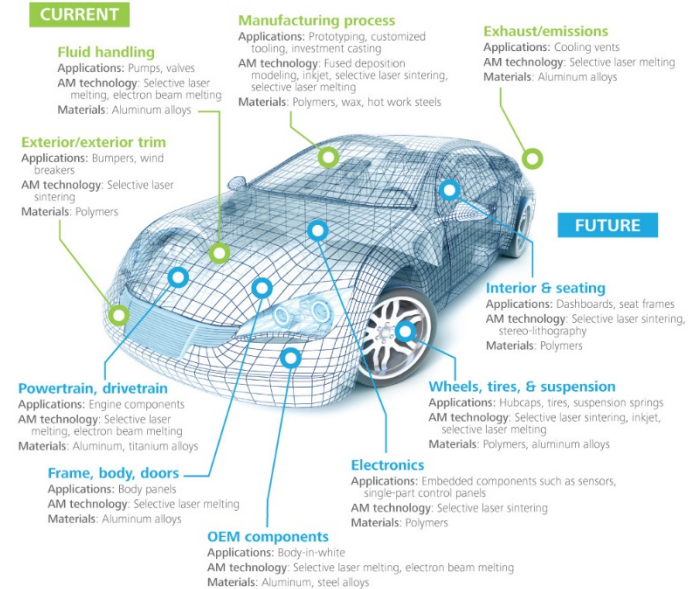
CURRENT

Fluid handling
Applications: Pumps, valves
AM technology: Selective laser melting, electron beam melting
Materials: Aluminum alloys

Manufacturing process
Applications: Prototyping, customized tooling, investment casting
AM technology: Fused deposition modeling, inkjet, selective laser sintering, selective laser melting
Materials: Polymers, wax, hot work steels

Exhaust/emissions
Applications: Cooling vents
AM technology: Selective laser melting
Materials: Aluminum alloys

Exterior/exterior trim
Applications: Bumpers, wind breakers
AM technology: Selective laser sintering
Materials: Polymers

FUTURE

Interior & seating
Applications: Dashboards, seat frames
AM technology: Selective laser sintering, stereo-lithography
Materials: Polymers

Powertrain, drivetrain
Applications: Engine components
AM technology: Selective laser melting, electron beam melting
Materials: Aluminum, titanium alloys

Wheels, tires, & suspension
Applications: Hubcaps, tires, suspension springs
AM technology: Selective laser sintering, inkjet, selective laser melting
Materials: Polymers, aluminum alloys

Frame, body, doors
Applications: Body panels
AM technology: Selective laser melting
Materials: Aluminum alloys

Electronics
Applications: Embedded components such as sensors, single-part control panels
AM technology: Selective laser sintering
Materials: Polymers

OEM components
Applications: Body-in-white
AM technology: Selective laser melting, electron beam melting
Materials: Aluminum, steel alloys